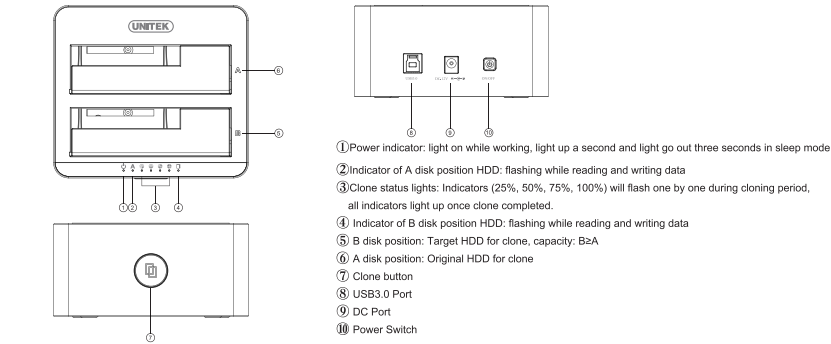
UNITEK

A ⑥

B ⑤

① ② ③ ④

⑦

USB3.0 DC 12V POWER

⑧ ⑨ ⑩

①Power indicator: light on while working, light up a second and light go out three seconds in sleep mode

②Indicator of A disk position HDD: flashing while reading and writing data

③Clone status lights: Indicators (25%, 50%, 75%, 100%) will flash one by one during cloning period, all indicators light up once clone completed.

④ Indicator of B disk position HDD: flashing while reading and writing data

⑤ B disk position: Target HDD for clone, capacity: B≥A

⑥ A disk position: Original HDD for clone

⑦ Clone button

⑧ USB3.0 Port

⑨ DC Port

⑩ Power Switch